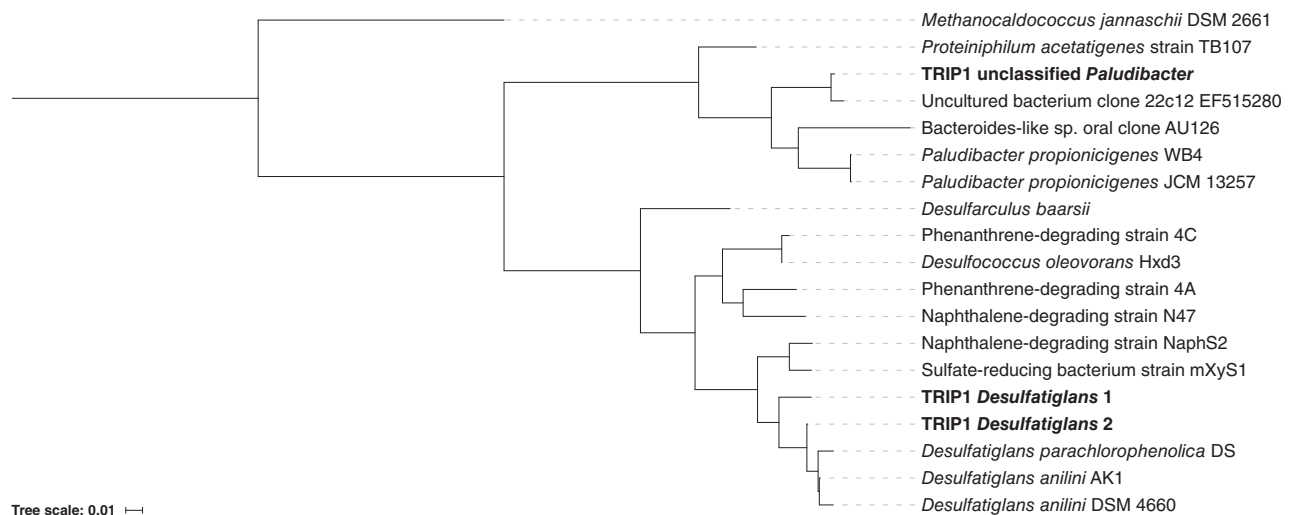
Methanocaldococcus jannaschii DSM 2661
Proteiniphilum acetatigenes strain TB107
TRIP1 unclassified Paludibacter
Uncultured bacterium clone 22c12 EF515280
Bacteroides-like sp. oral clone AU126
Paludibacter propionicigenes WB4
Paludibacter propionicigenes JCM 13257
Desulfarculus baarsii
Phenanthrene-degrading strain 4C
Desulfococcus oleovorans Hxd3
Phenanthrene-degrading strain 4A
Naphthalene-degrading strain N47
Naphthalene-degrading strain NaphS2
Sulfate-reducing bacterium strain mXyS1
TRIP1 Desulfatiglans 1
TRIP1 Desulfatiglans 2
Desulfatiglans parachlorophenolica DS
Desulfatiglans anilini AK1
Desulfatiglans anilini DSM 4660
Tree scale: 0.01